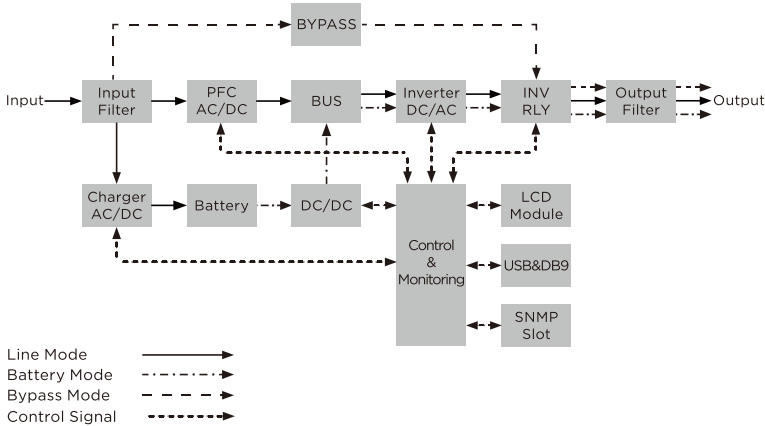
BYPASS

Input

Input Filter

PFC AC/DC

BUS

Inverter DC/AC

INV RLY

Output Filter

Output

Charger AC/DC

Battery

DC/DC

Control & Monitoring

LCD Module

USB&DB9

SNMP Slot

Line Mode

Battery Mode

Bypass Mode

Control Signal